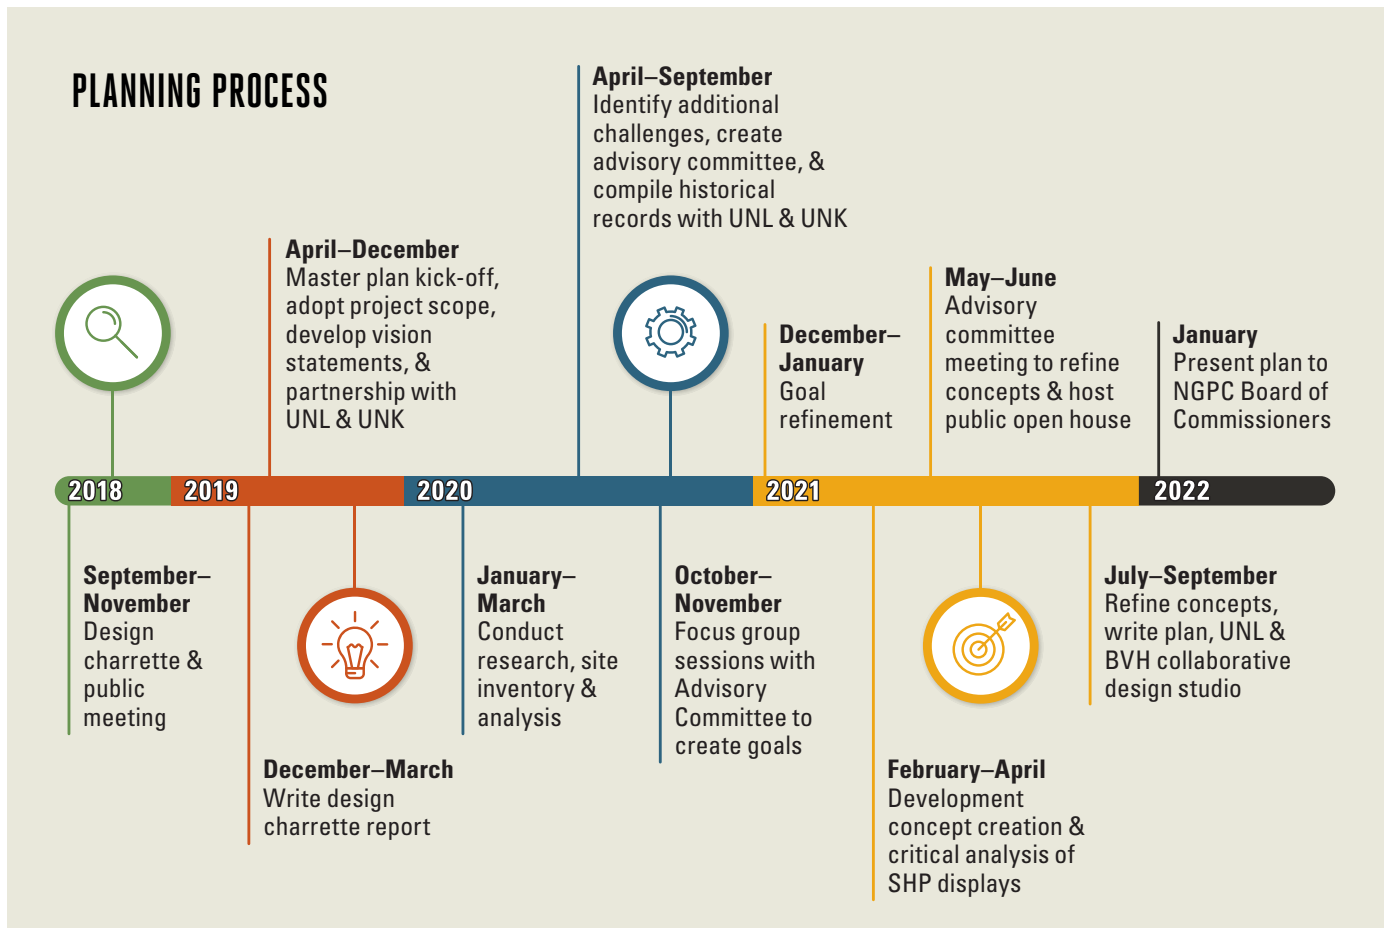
PLANNING PROCESS

April–December
Master plan kick-off, adopt project scope, develop vision statements, & partnership with UNL & UNK

April–September
Identify additional challenges, create advisory committee, & compile historical records with UNL & UNK

December–January
Goal refinement

May–June
Advisory committee meeting to refine concepts & host public open house

January
Present plan to NGPC Board of Commissioners

2018 2019 2020 2021 2022

September–November
Design charrette & public meeting

December–March
Write design charrette report

January–March
Conduct research, site inventory & analysis

October–November
Focus group sessions with Advisory Committee to create goals

February–April
Development concept creation & critical analysis of SHP displays

July–September
Refine concepts, write plan, UNL & BVH collaborative design studio